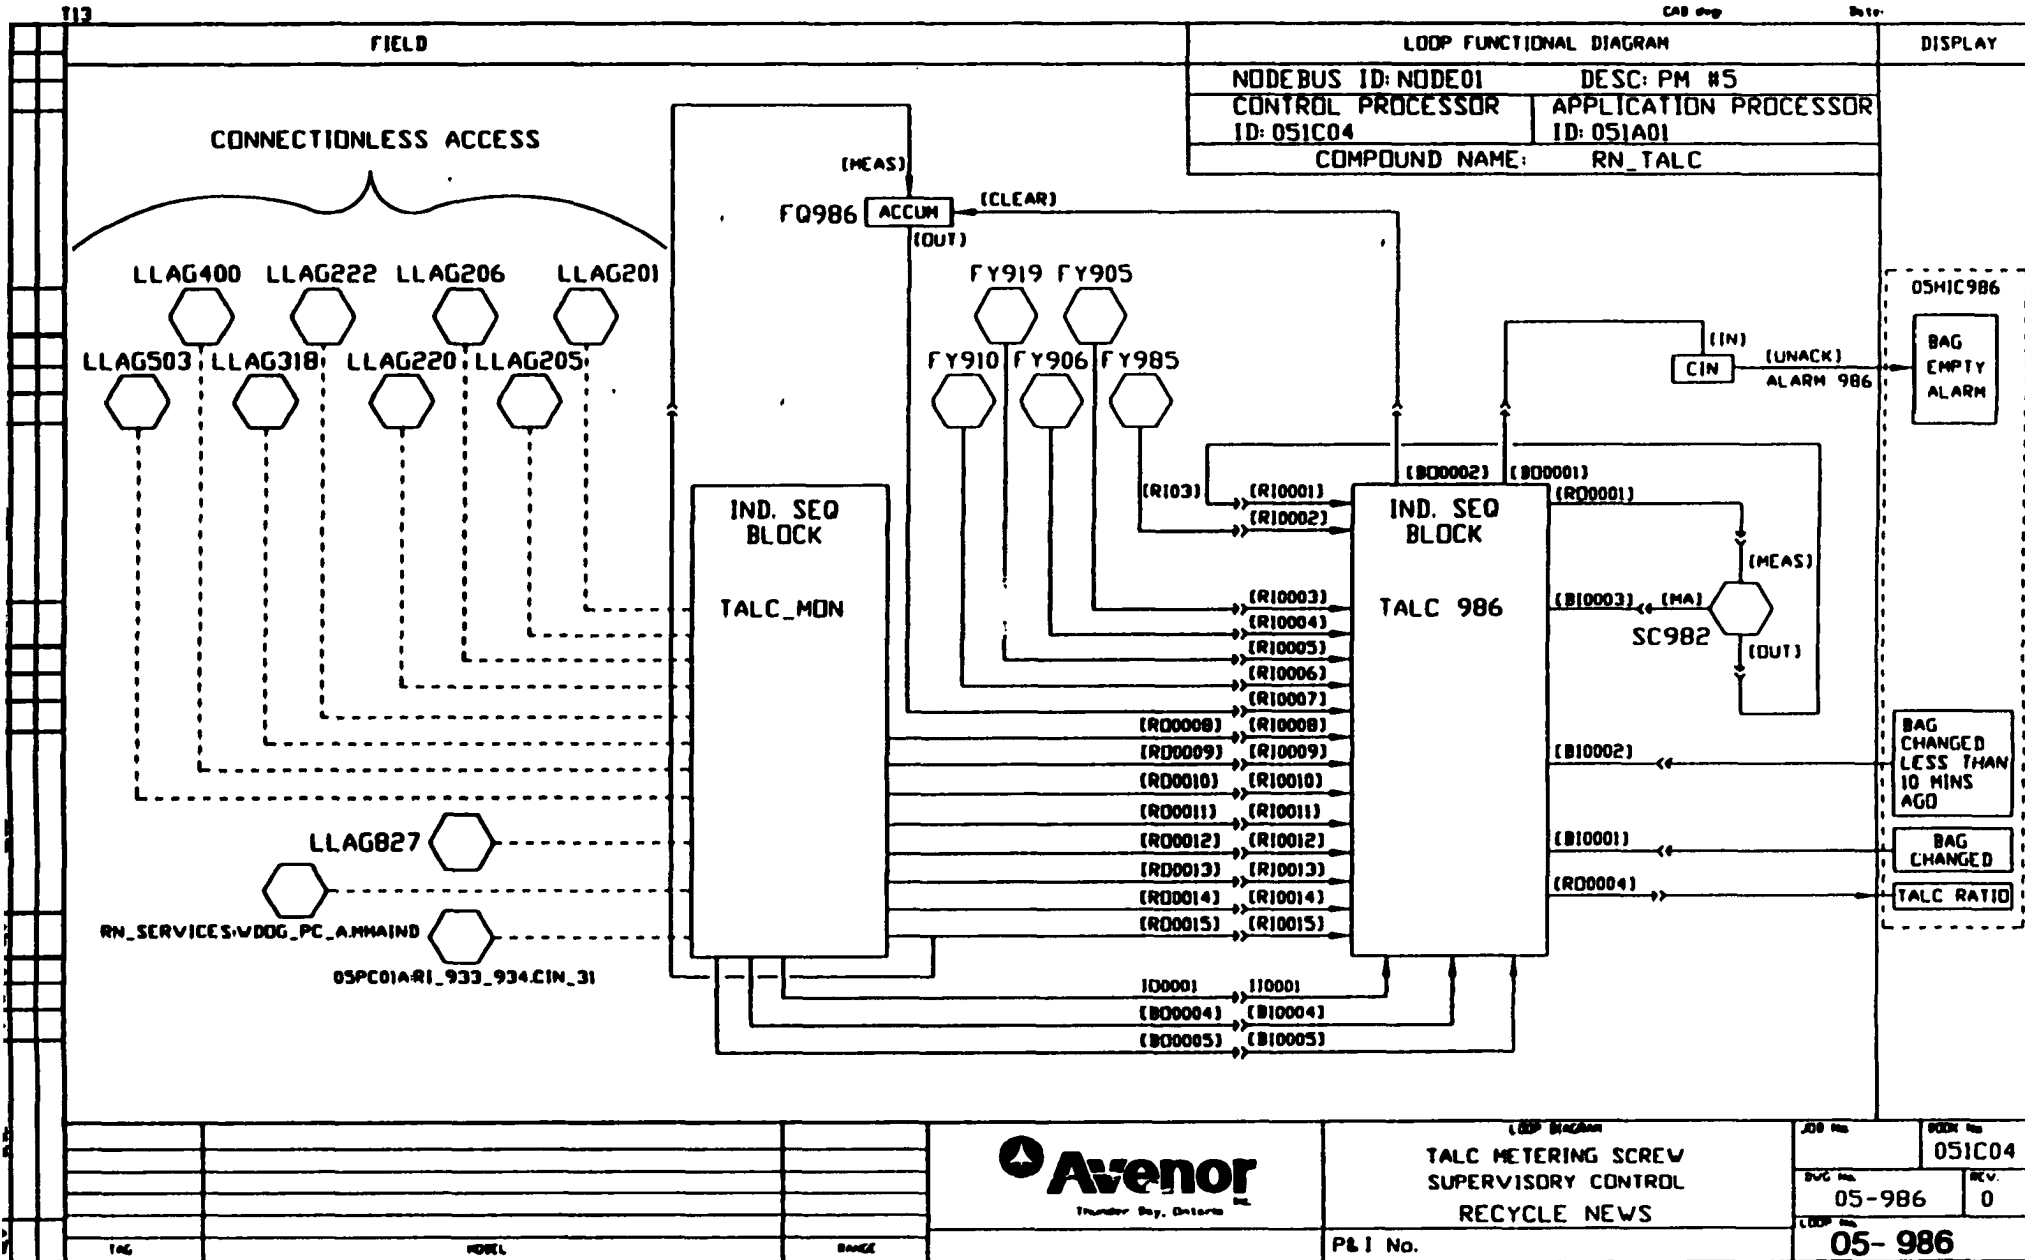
T13

CAD dwg

Date:

FIELD

LOOP FUNCTIONAL DIAGRAM

DISPLAY

NODEBUS ID: NODE01 DESC: PM #5

CONTROL PROCESSOR ID: 051C04

APPLICATION PROCESSOR ID: 051A01

COMPOUND NAME: RN_TALC

CONNECTIONLESS ACCESS

(MEAS)

FQ986 ACCUM (CLEAR)

(OUT)

LLAG400 LLAG222 LLAG206 LLAG201

LLAG503 LLAG318 LLAG220 LLAG205

FY919 FY905

FY910 FY906 FY985

05HIC986

(IN)

CIN (UNACK) ALARM 986

BAG EMPTY ALARM

(BO0002) (BO0001)

(RI03) (RI0001) (RI0002)

IND. SEQ BLOCK

TALC 986

(RO0001)

(MEAS)

(BI0003) (MA)

SC982

(OUT)

IND. SEQ BLOCK

TALC_MON

(RI0003) (RI0004) (RI0005) (RI0006) (RI0007)

(RO0008) (RI0008)

(RO0009) (RI0009)

(RO0010) (RI0010)

(RO0011) (RI0011)

(RO0012) (RI0012)

(RO0013) (RI0013)

(RO0014) (RI0014)

(RO0015) (RI0015)

(BI0002)

BAG CHANGED LESS THAN 10 MINS AGO

(BI0001)

BAG CHANGED

(RO0004)

TALC RATIO

LLAG827

RN_SERVICES:WDOG_PC_AMMAIND

05PC01A:RI_933_934.CIN_31

IO0001 II0001

(BO0004) (BI0004)

(BO0005) (BI0005)

Avenor Inc.

Thunder Bay, Ontario

LOOP DIAGRAM

TALC METERING SCREW SUPERVISORY CONTROL

RECYCLE NEWS

JOB No.

BOOK No. 051C04

DWG No. 05-986

REV. 0

LOOP No. 05- 986

P&I No.

TAG

MODEL

RANGE